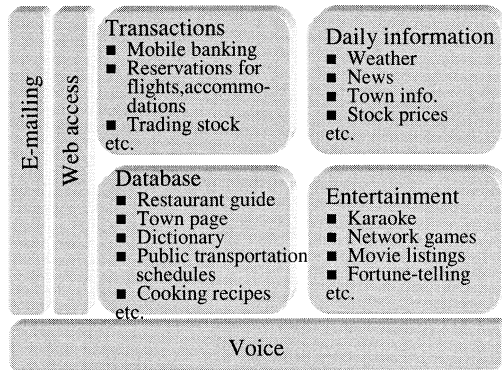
E-mailing

Web access

Transactions
■ Mobile banking
■ Reservations for flights,accommodations
■ Trading stock
etc.

Daily information
■ Weather
■ News
■ Town info.
■ Stock prices
etc.

Database
■ Restaurant guide
■ Town page
■ Dictionary
■ Public transportation schedules
■ Cooking recipes
etc.

Entertainment
■ Karaoke
■ Network games
■ Movie listings
■ Fortune-telling
etc.

Voice